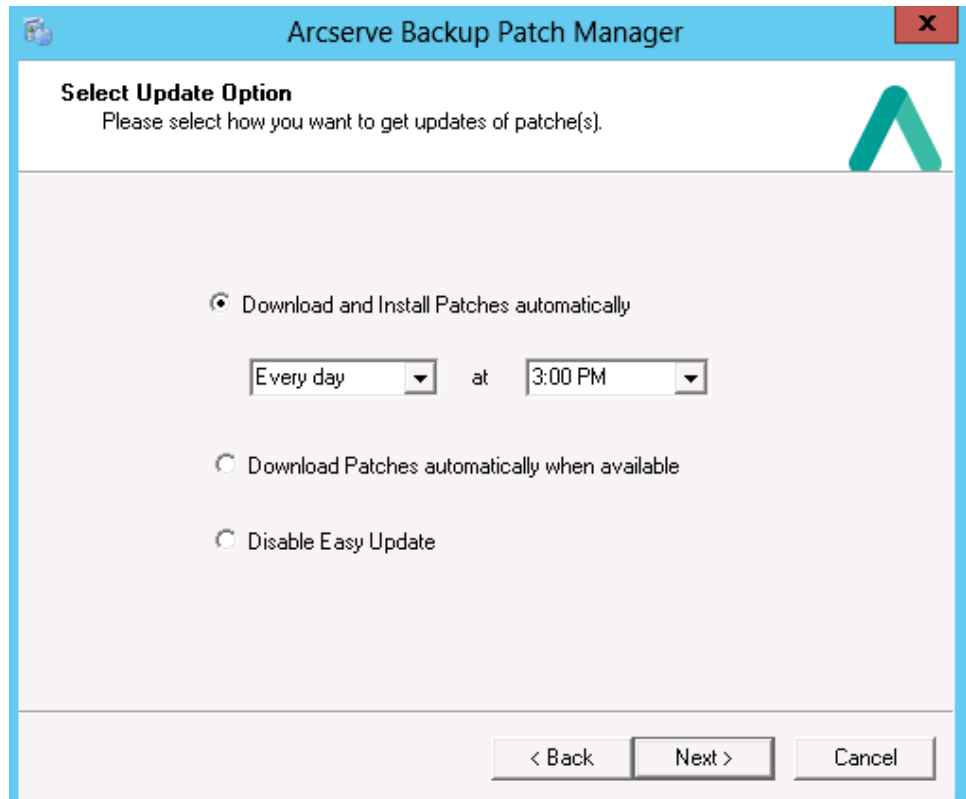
Arcserve Backup Patch Manager

x

Select Update Option
Please select how you want to get updates of patche(s).

Download and Install Patches automatically

Every day at 3:00 PM

Download Patches automatically when available

Disable Easy Update

< Back Next > Cancel